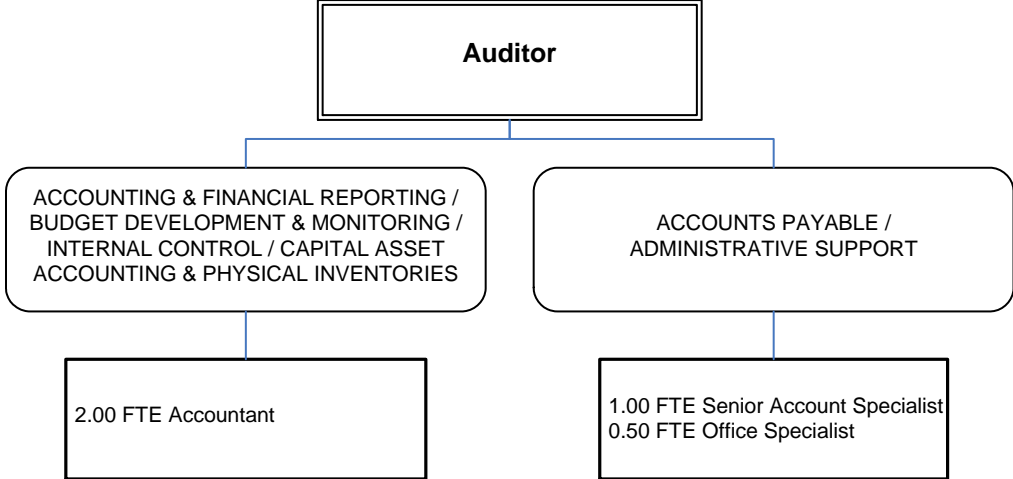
Auditor

ACCOUNTING & FINANCIAL REPORTING / BUDGET DEVELOPMENT & MONITORING / INTERNAL CONTROL / CAPITAL ASSET ACCOUNTING & PHYSICAL INVENTORIES

2.00 FTE Accountant

ACCOUNTS PAYABLE / ADMINISTRATIVE SUPPORT

1.00 FTE Senior Account Specialist
0.50 FTE Office Specialist